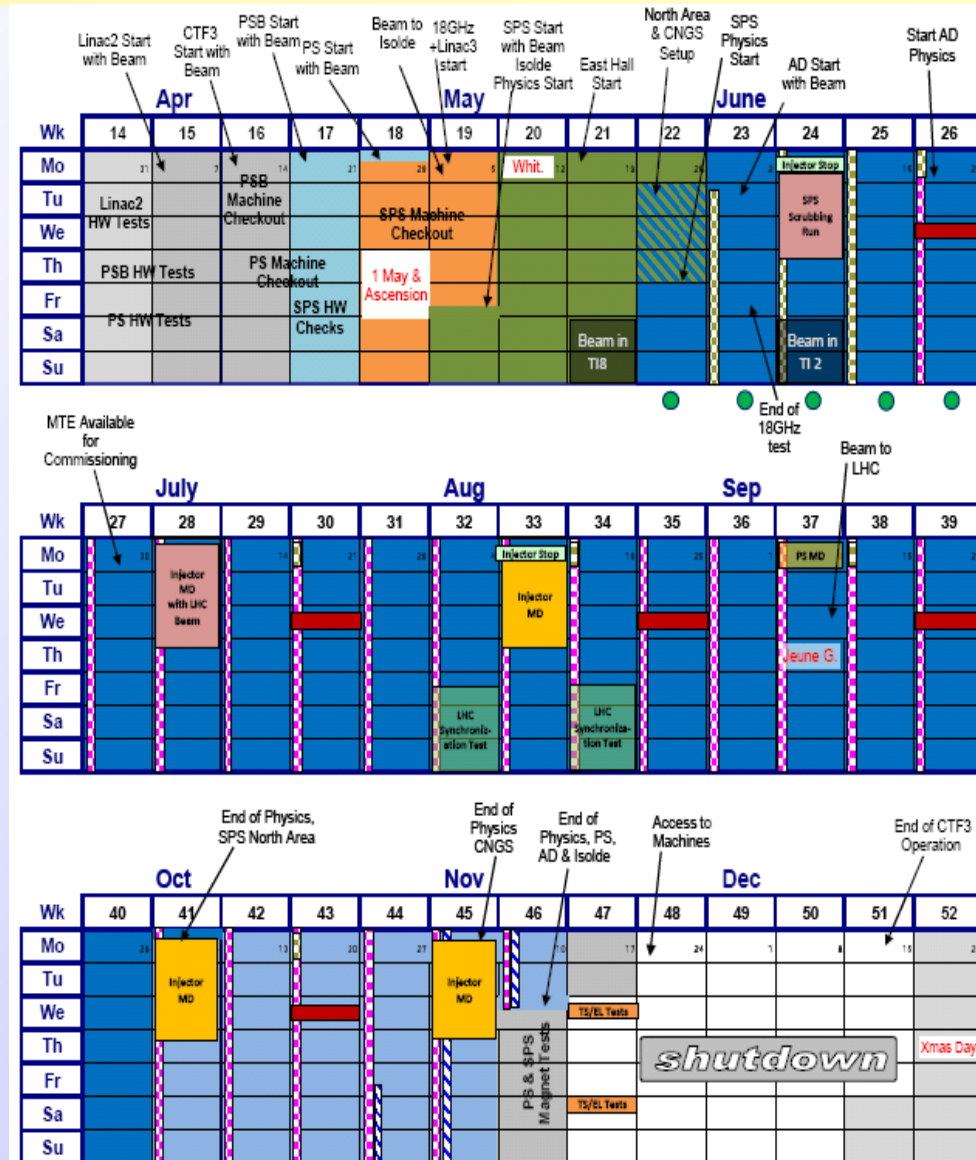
Linac2 Start with Beam
CTF3 Start with Beam
PSB Start with Beam
PS Start with Beam
Beam to Isolde
18GHz +Linac3 start
SPS Start with Beam Isolde Physics Start
East Hall Start
North Area & CNGS Setup
SPS Physics Start
AD Start with Beam
Start AD Physics

Apr May June

| Wk | 14 | 15 | 16 | 17 | 18 | 19 | 20 | 21 | 22 | 23 | 24 | 25 | 26 |
|---|---|---|---|---|---|---|---|---|---|---|---|---|---|
| Mo | 31 | 7 | 14 | 21 | 28 | 5 | Whit. 12 | 19 | 26 | 2 | Injector Stop | 16 | 2 |
| Tu | Linac2 HW Tests | | PSB Machine Checkout | | SPS Machine Checkout | | | | | | SPS Scrubbing Run | | |
| We | | | | | | | | | | | | | |
| Th | PSB HW Tests | | PS Machine Checkout | | 1 May & Ascension | | | | | | | | |
| Fr | | | | SPS HW Checks | | | | | | | | | |
| Sa | PS HW Tests | | | | | | | Beam in TI8 | | | Beam in TI 2 | | |
| Su | | | | | | | | | | | | | |

End of 18GHz test

MTE Available for Commissioning
Beam to LHC

July Aug Sep

| Wk | 27 | 28 | 29 | 30 | 31 | 32 | 33 | 34 | 35 | 36 | 37 | 38 | 39 |
|---|---|---|---|---|---|---|---|---|---|---|---|---|---|
| Mo | 30 | Injector MD with LHC Beam | 14 | 21 | 28 | | Injector Stop | 18 | 25 | 1 | PS MD | 15 | 2 |
| Tu | | | | | | | Injector MD | | | | | | |
| We | | | | | | | | | | | | | |
| Th | | | | | | | | | | | Jeune G. | | |
| Fr | | | | | | LHC Synchronization Test | | LHC Synchronization Test | | | | | |
| Sa | | | | | | | | | | | | | |
| Su | | | | | | | | | | | | | |

End of Physics, SPS North Area
End of Physics CNGS
End of Physics, PS, AD & Isolde
Access to Machines
End of CTF3 Operation

Oct Nov Dec

| Wk | 40 | 41 | 42 | 43 | 44 | 45 | 46 | 47 | 48 | 49 | 50 | 51 | 52 |
|---|---|---|---|---|---|---|---|---|---|---|---|---|---|
| Mo | 29 | Injector MD | 13 | 20 | 27 | Injector MD | 10 | 17 | 24 | 1 | 8 | 15 | 2 |
| Tu | | | | | | | | | | | | | |
| We | | | | | | | PS & SPS Magnet Tests | TS/EL Tests | | | | | |
| Th | | | | | | | | | shutdown | | | | Xmas Day |
| Fr | | | | | | | | | | | | | |
| Sa | | | | | | | | TS/EL Tests | | | | | |
| Su | | | | | | | | | | | | | |